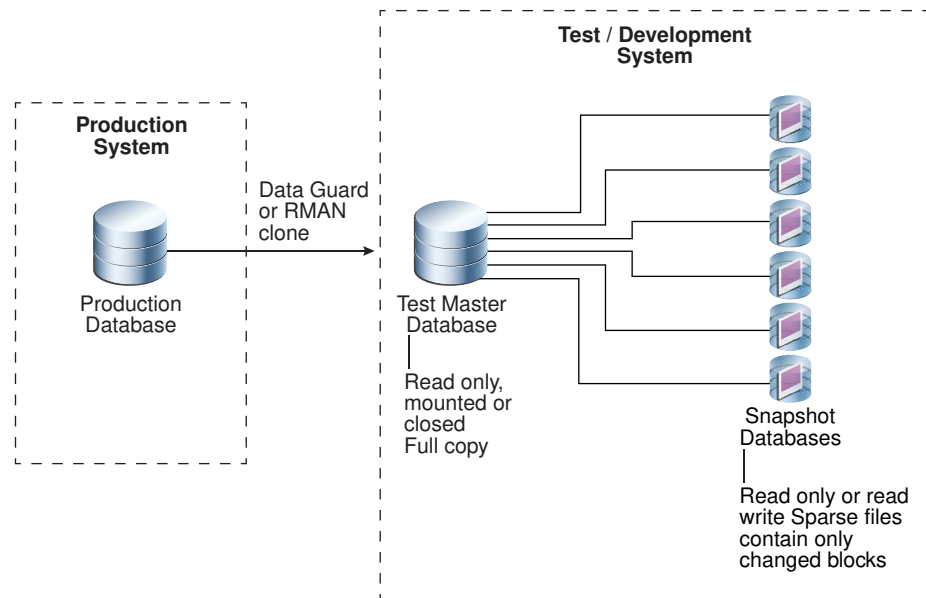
Production System

Production Database

Data Guard or RMAN clone

Test / Development System

Test Master Database

Read only, mounted or closed Full copy

Snapshot Databases

Read only or read write Sparse files contain only changed blocks